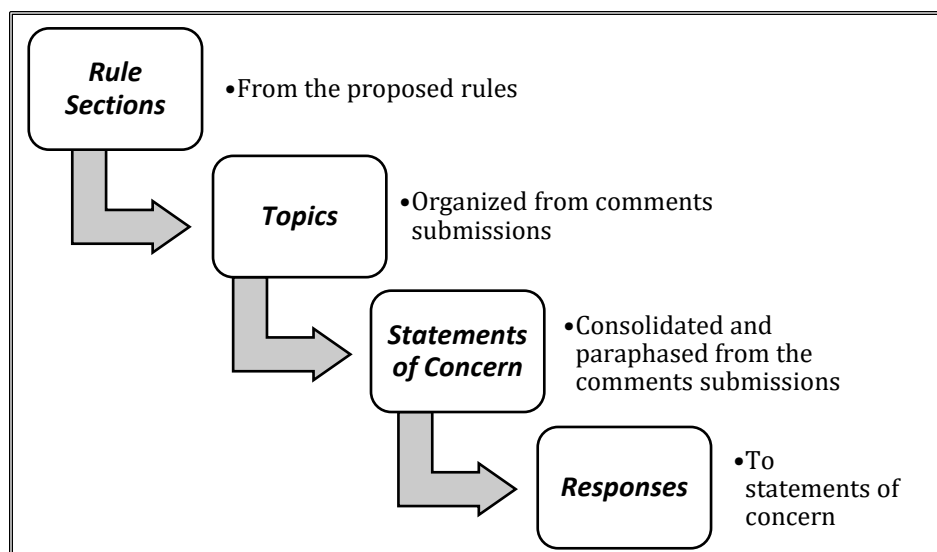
Rule Sections

•From the proposed rules

Topics

•Organized from comments submissions

Statements of Concern

•Consolidated and paraphased from the comments submissions

Responses

•To statements of concern